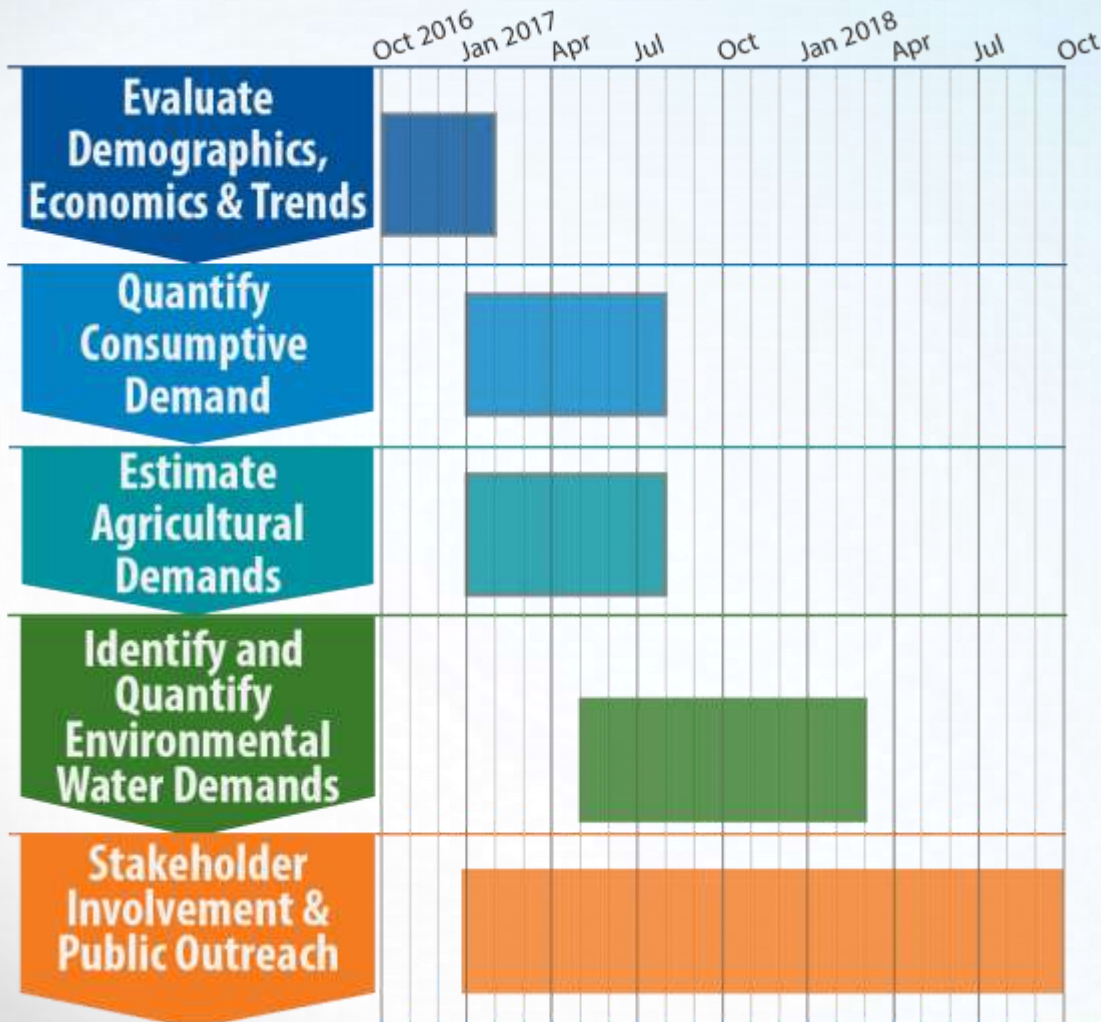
Oct 2016 Jan 2017 Apr Jul Oct Jan 2018 Apr Jul Oct

Evaluate Demographics, Economics & Trends

Quantify Consumptive Demand

Estimate Agricultural Demands

Identify and Quantify Environmental Water Demands

Stakeholder Involvement & Public Outreach